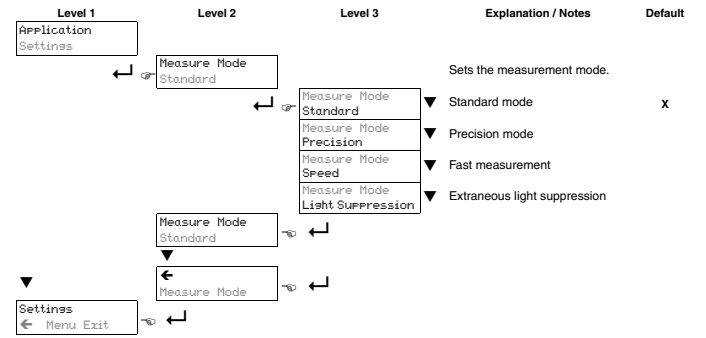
| Level 1 | Level 2 | Level 3 | Explanation / Notes | Default |
|---|---|---|---|---|
| Application Settings | | | | |
| | Measure Mode Standard | | Sets the measurement mode. | |
| | | Measure Mode Standard | Standard mode | x |
| | | Measure Mode Precision | Precision mode | |
| | | Measure Mode Speed | Fast measurement | |
| | | Measure Mode Light Suppression | Extraneous light suppression | |
| | Measure Mode Standard | | | |
| | ← Measure Mode | | | |
| Settings ← Menu Exit | | | | |